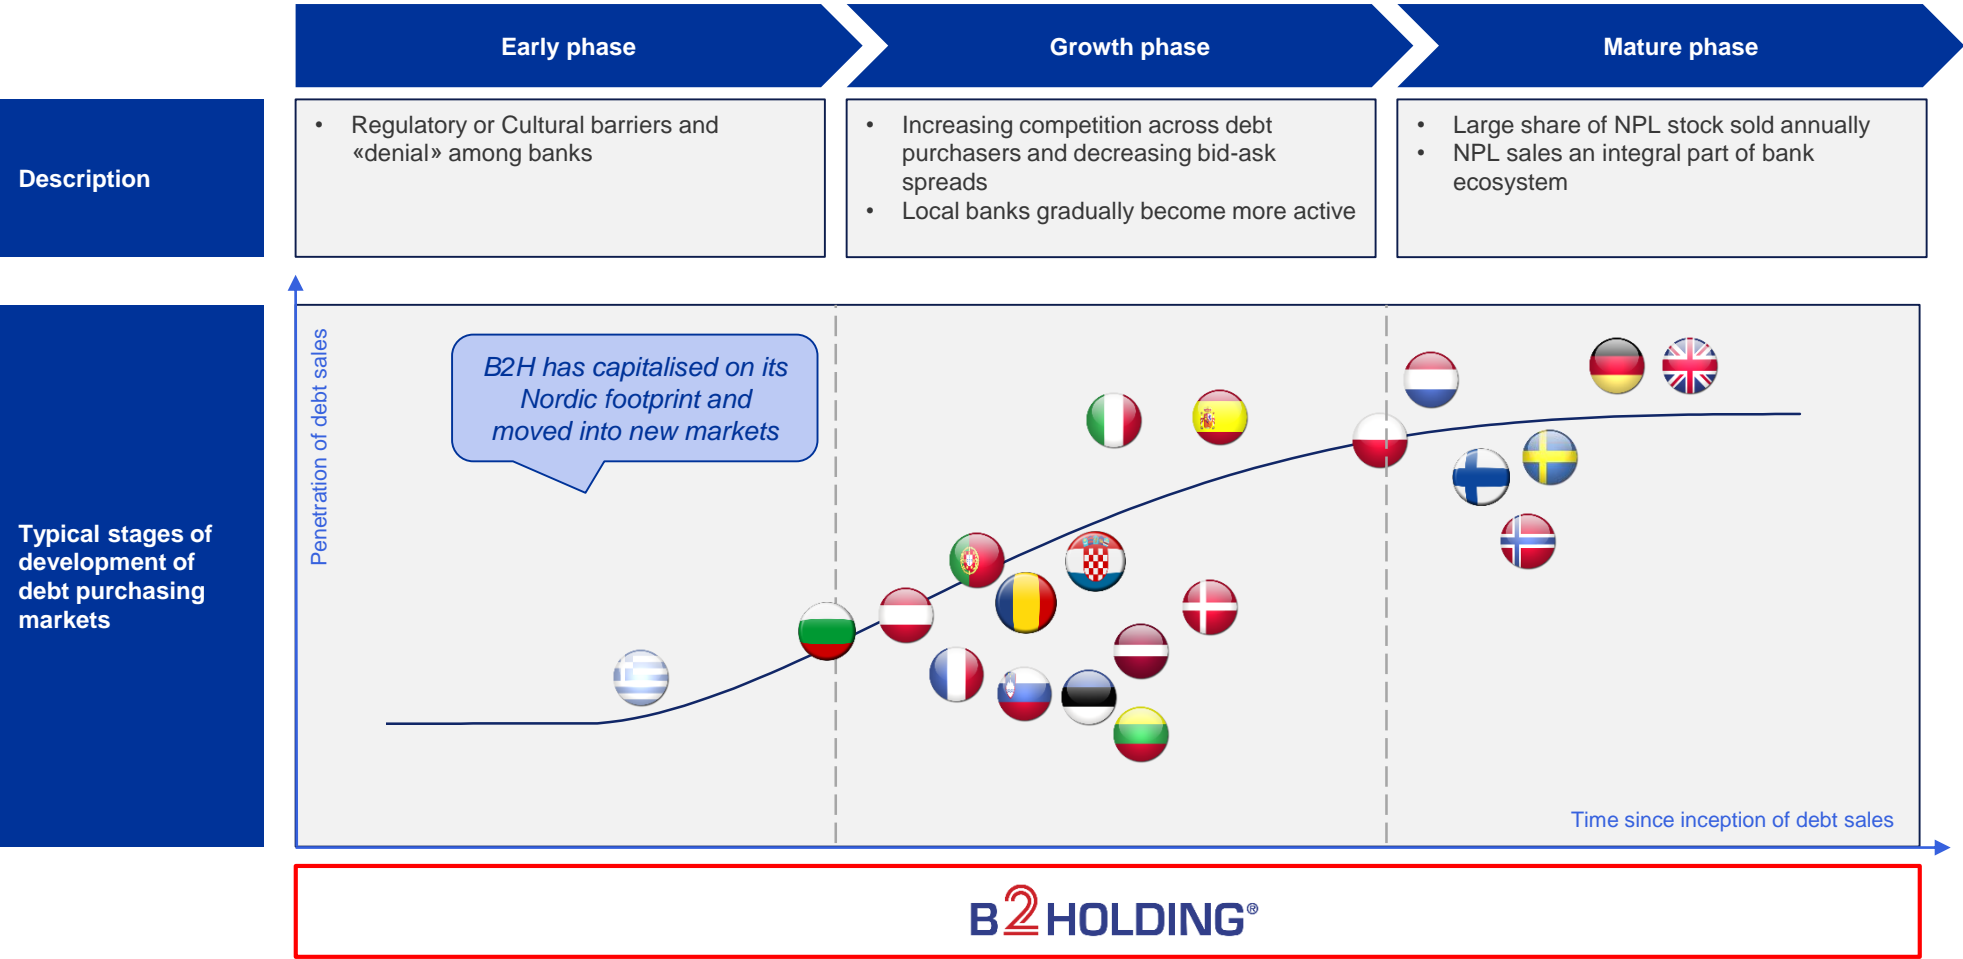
Early phase

Growth phase

Mature phase

Description

• Regulatory or Cultural barriers and «denial» among banks

• Increasing competition across debt purchasers and decreasing bid-ask spreads
• Local banks gradually become more active

• Large share of NPL stock sold annually
• NPL sales an integral part of bank ecosystem

Typical stages of development of debt purchasing markets

Penetration of debt sales

B2H has capitalised on its Nordic footprint and moved into new markets

Time since inception of debt sales

B2HOLDING®